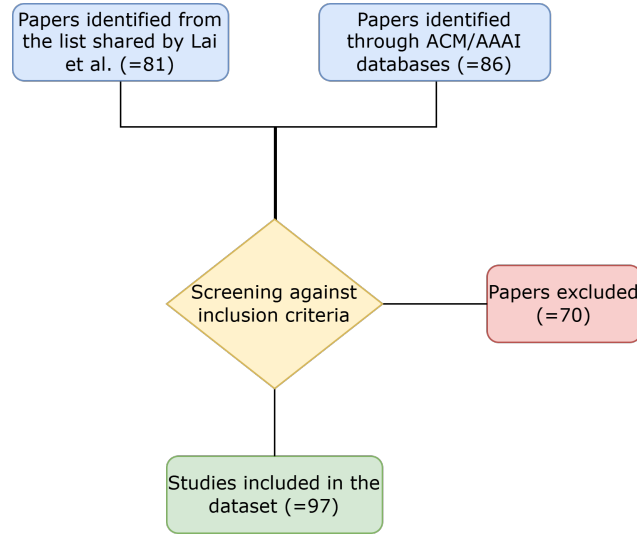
Papers identified from the list shared by Lai et al. (=81)

Papers identified through ACM/AAAI databases (=86)

Screening against inclusion criteria

Papers excluded (=70)

Studies included in the dataset (=97)